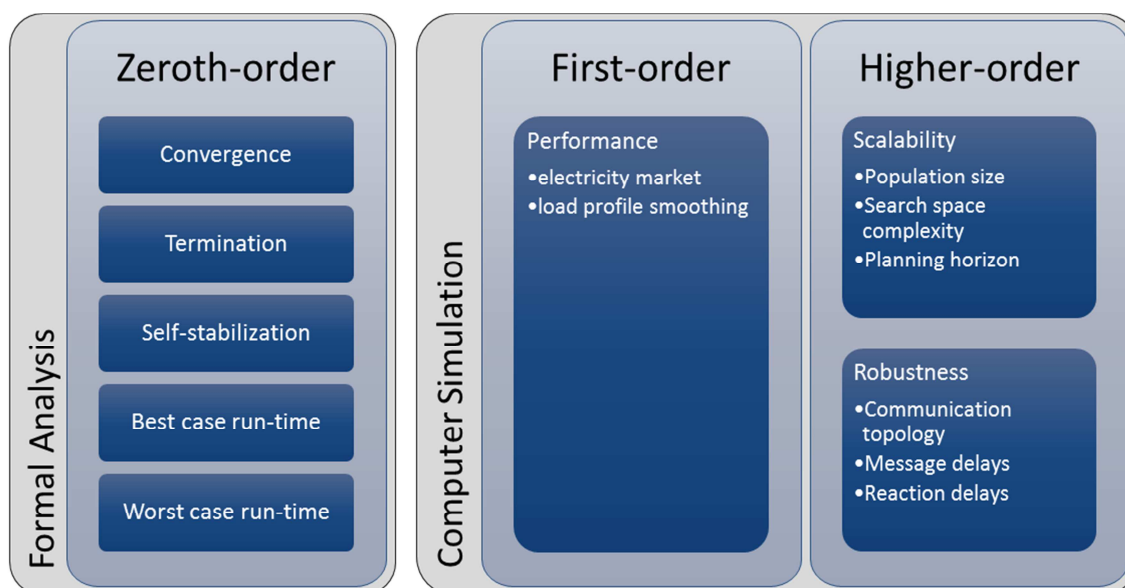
Formal Analysis

Zeroth-order

Convergence

Termination

Self-stabilization

Best case run-time

Worst case run-time

Computer Simulation

First-order

Performance
•electricity market
•load profile smoothing

Higher-order

Scalability
•Population size
•Search space complexity
•Planning horizon

Robustness
•Communication topology
•Message delays
•Reaction delays